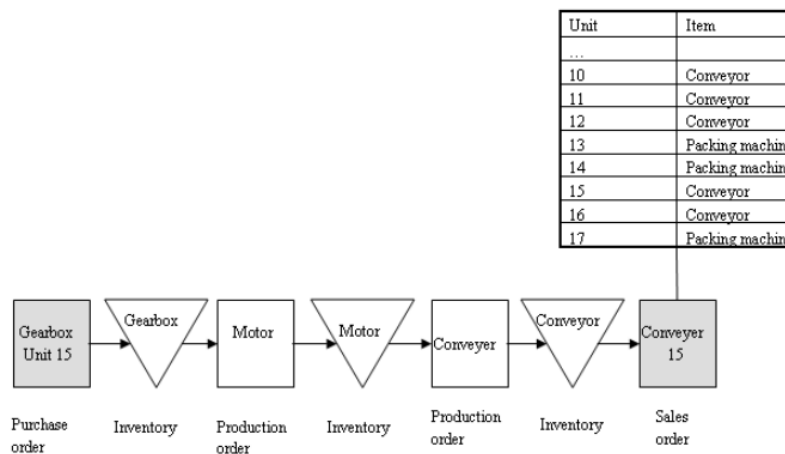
| Unit | Item |
|---|---|
| ... | |
| 10 | Conveyor |
| 11 | Conveyor |
| 12 | Conveyor |
| 13 | Packing machin |
| 14 | Packing machin |
| 15 | Conveyor |
| 16 | Conveyor |
| 17 | Packing machin |

Gearbox Unit 15

Gearbox

Motor

Motor

Conveyer

Conveyor

Conveyer 15

Purchase order

Inventory

Production order

Inventory

Production order

Inventory

Sales order